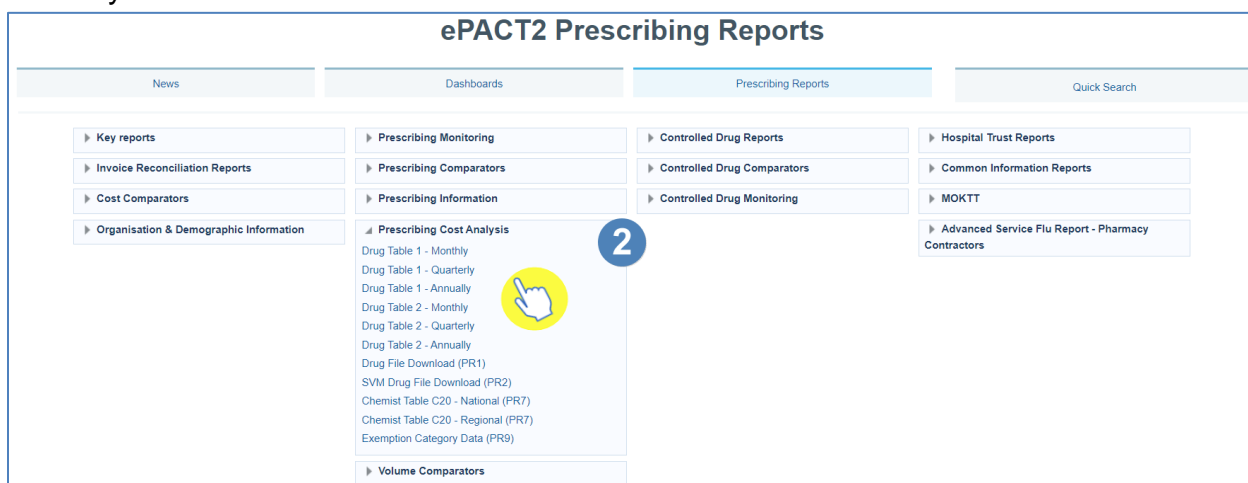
ePACT2 Prescribing Reports

News

Dashboards

Prescribing Reports

Quick Search

Key reports

Invoice Reconciliation Reports

Cost Comparators

Organisation & Demographic Information

Prescribing Monitoring

Prescribing Comparators

Prescribing Information

Prescribing Cost Analysis

Drug Table 1 - Monthly

Drug Table 1 - Quarterly

Drug Table 1 - Annually

Drug Table 2 - Monthly

Drug Table 2 - Quarterly

Drug Table 2 - Annually

Drug File Download (PR1)

SVM Drug File Download (PR2)

Chemist Table C20 - National (PR7)

Chemist Table C20 - Regional (PR7)

Exemption Category Data (PR9)

Volume Comparators

2

Controlled Drug Reports

Controlled Drug Comparators

Controlled Drug Monitoring

Hospital Trust Reports

Common Information Reports

MOKTT

Advanced Service Flu Report - Pharmacy Contractors